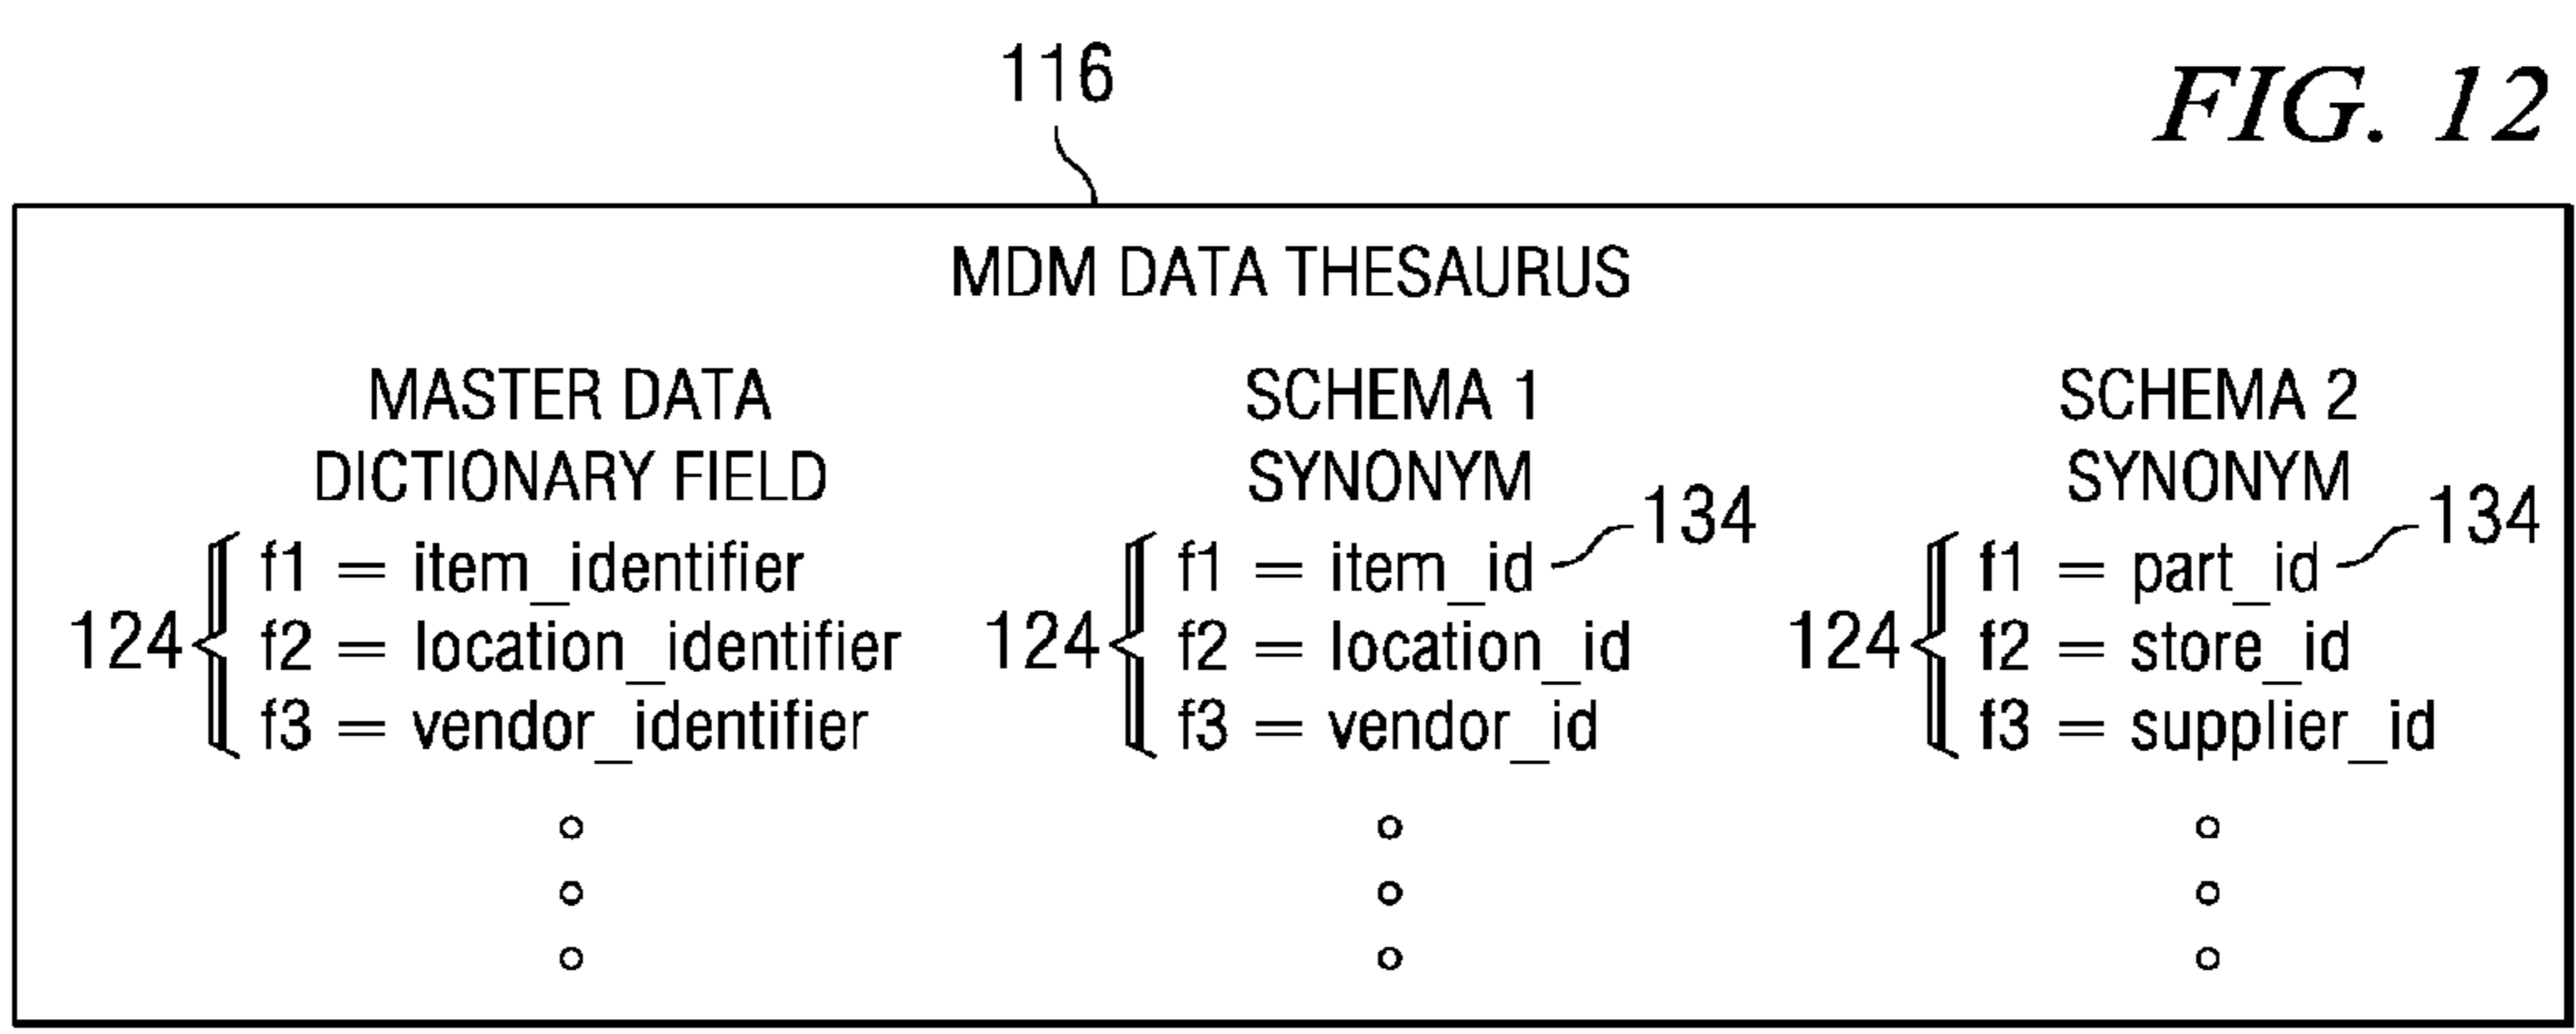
116

FIG. 12

MDM DATA THESAURUS

MASTER DATA DICTIONARY FIELD

124
f1 = item_identifier
f2 = location_identifier
f3 = vendor_identifier
⋮

SCHEMA 1 SYNONYM

134
124
f1 = item_id
f2 = location_id
f3 = vendor_id
⋮

SCHEMA 2 SYNONYM

134
124
f1 = part_id
f2 = store_id
f3 = supplier_id
⋮